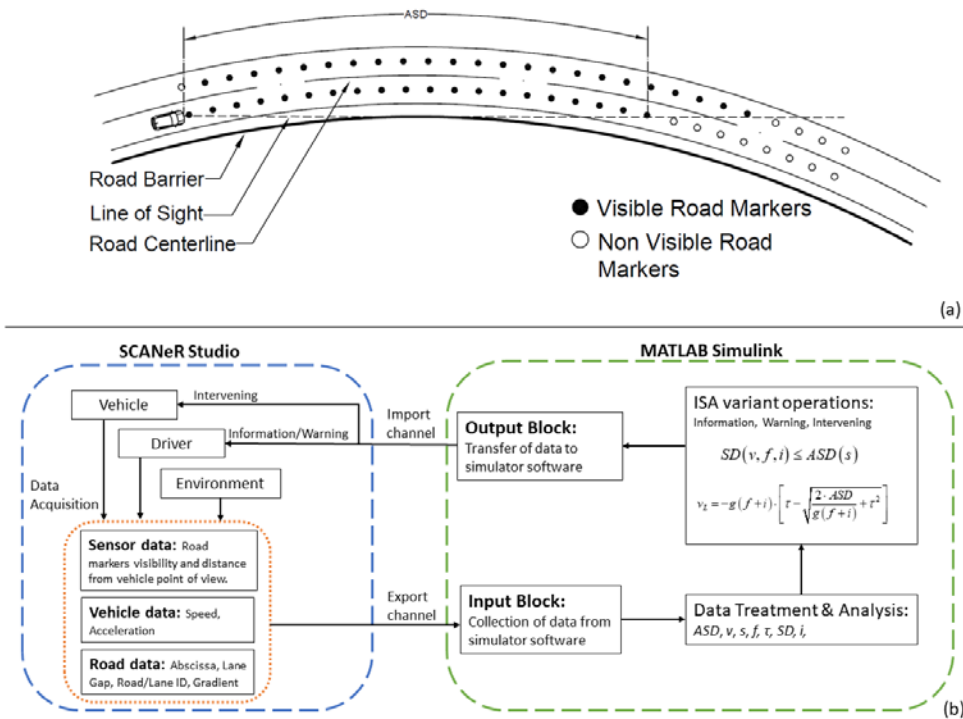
ASD

Road Barrier

Line of Sight

Road Centerline

Visible Road Markers

Non Visible Road Markers

(a)

SCANeR Studio

Vehicle

Intervening

Driver

Information/Warning

Environment

Data Acquisition

**Sensor data:** Road markers visibility and distance from vehicle point of view.

**Vehicle data:** Speed, Acceleration

**Road data:** Abscissa, Lane Gap, Road/Lane ID, Gradient

MATLAB Simulink

Import channel

**Output Block:** Transfer of data to simulator software

ISA variant operations: Information, Warning, Intervening

$SD(v,f,i) \leq ASD(s)$

$v_L = -g(f+i)\cdot\left[\tau - \sqrt{\frac{2\cdot ASD}{g(f+i)}+\tau^2}\right]$

Export channel

**Input Block:** Collection of data from simulator software

Data Treatment & Analysis: $ASD, v, s, f, \tau, SD, i,$

(b)